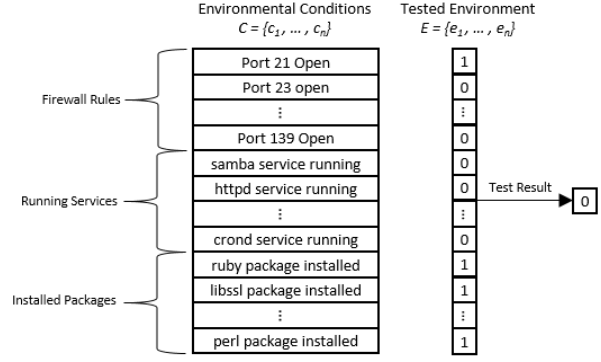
Environmental Conditions
$C = \{c_1, \dots, c_n\}$

Tested Environment
$E = \{e_1, \dots, e_n\}$

Firewall Rules

Running Services

Installed Packages

| Environmental Conditions | Tested Environment |
|---|---|
| Port 21 Open | 1 |
| Port 23 open | 0 |
| ⋮ | ⋮ |
| Port 139 Open | 0 |
| samba service running | 0 |
| httpd service running | 0 |
| ⋮ | ⋮ |
| crond service running | 0 |
| ruby package installed | 1 |
| libssl package installed | 1 |
| ⋮ | ⋮ |
| perl package installed | 1 |

Test Result

0